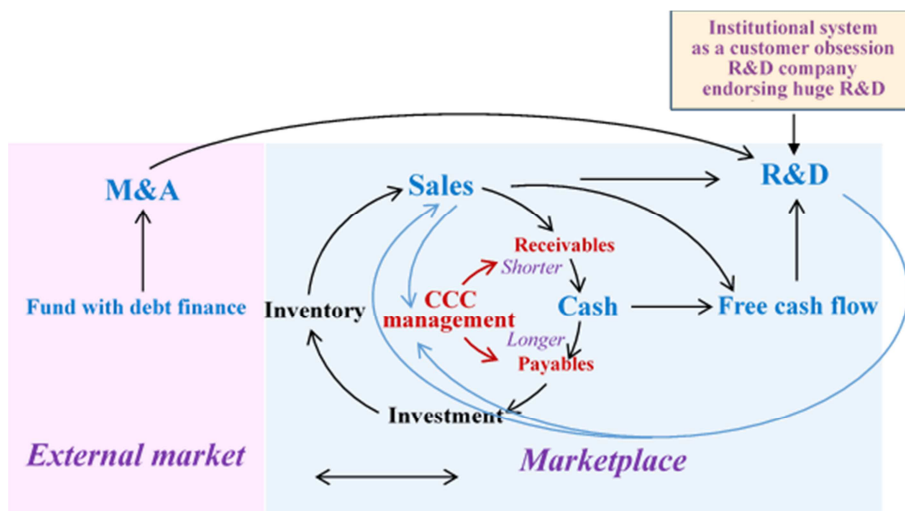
Institutional system as a customer obsession R&D company endorsing huge R&D

M&A

Sales

R&D

Receivables

Shorter

CCC management

Cash

Free cash flow

Fund with debt finance

Inventory

Longer

Payables

Investment

External market

Marketplace